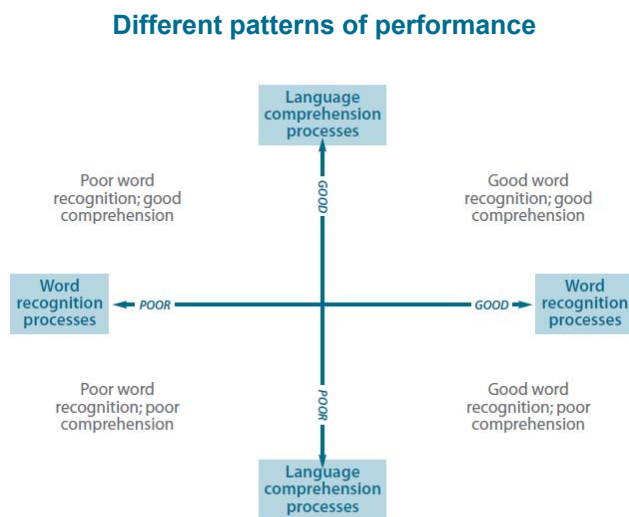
Different patterns of performance

Language comprehension processes

GOOD

Poor word recognition; good comprehension

Good word recognition; good comprehension

Word recognition processes

POOR

GOOD

Word recognition processes

Poor word recognition; poor comprehension

Good word recognition; poor comprehension

POOR

Language comprehension processes